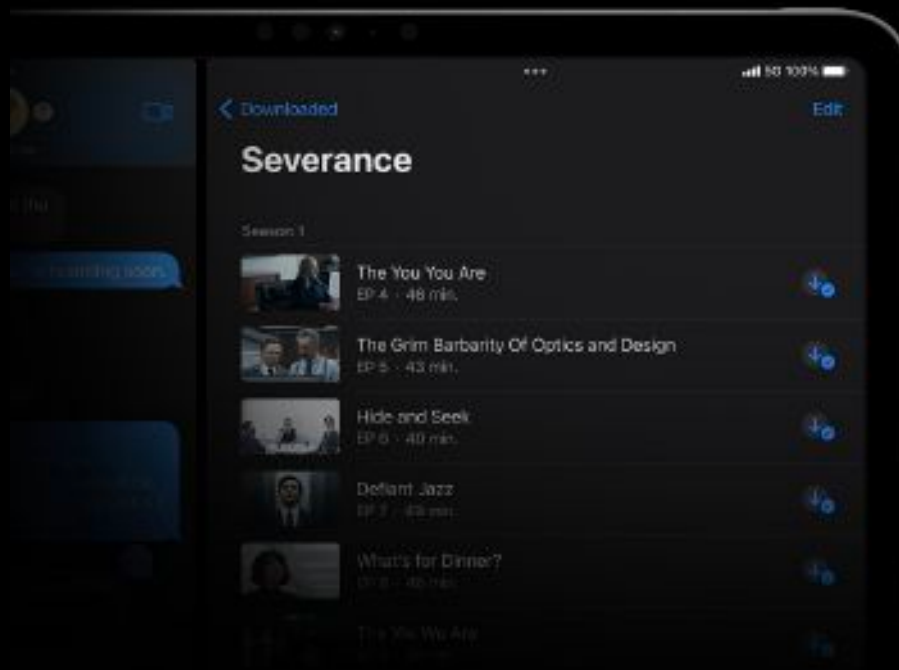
5G 100%

Downloaded

Edit

Severance

Season 1

The You You Are
EP 4 · 46 min.

The Grim Barbarity Of Optics and Design
EP 5 · 43 min.

Hide and Seek
EP 6 · 40 min.

Defiant Jazz
EP 7 · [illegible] min.

What's for Dinner?
EP 8 · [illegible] min.

The We We Are
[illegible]

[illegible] boarding soon.